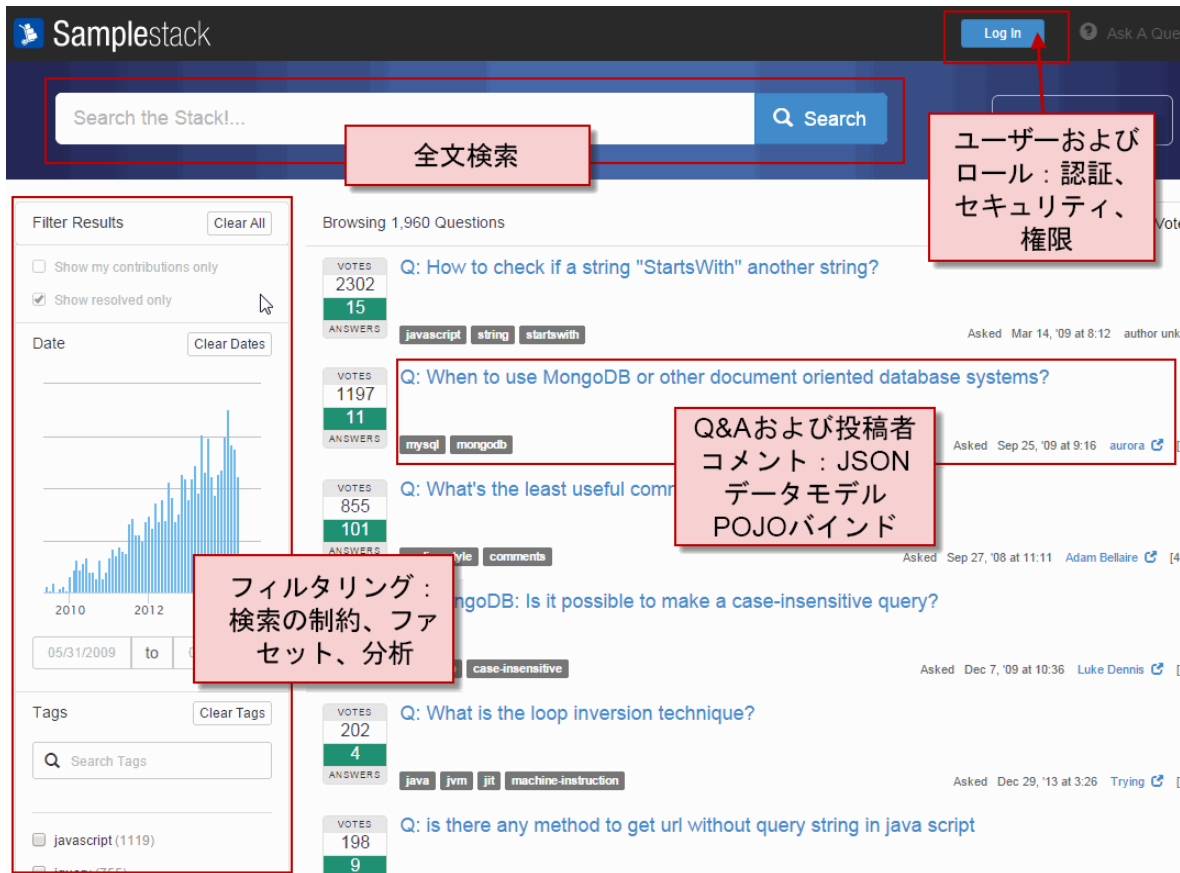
Samplestack

Log In

Ask A Que

Search the Stack!...

Search

全文検索

ユーザーおよびロール：認証、セキュリティ、権限

Filter Results Clear All

Show my contributions only

Show resolved only

Date Clear Dates

2010 2012

05/31/2009 to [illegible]

フィルタリング：検索の制約、ファセット、分析

Tags Clear Tags

Search Tags

javascript (1119)

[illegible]

Browsing 1,960 Questions

Vote

VOTES 2302 15 ANSWERS

Q: How to check if a string "StartsWith" another string?

javascript string startswith

Asked Mar 14, '09 at 8:12 author unk

VOTES 1197 11 ANSWERS

Q: When to use MongoDB or other document oriented database systems?

mysql mongodb

Asked Sep 25, '09 at 9:16 aurora

Q&Aおよび投稿者コメント：JSONデータモデルPOJOバインド

VOTES 855 101 ANSWERS

Q: What's the least useful comm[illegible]

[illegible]style comments

Asked Sep 27, '08 at 11:11 Adam Bellaire [4

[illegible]ngoDB: Is it possible to make a case-insensitive query?

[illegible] case-insensitive

Asked Dec 7, '09 at 10:36 Luke Dennis

VOTES 202 4 ANSWERS

Q: What is the loop inversion technique?

java jvm jit machine-instruction

Asked Dec 29, '13 at 3:26 Trying

VOTES 198 9

Q: is there any method to get url without query string in java script